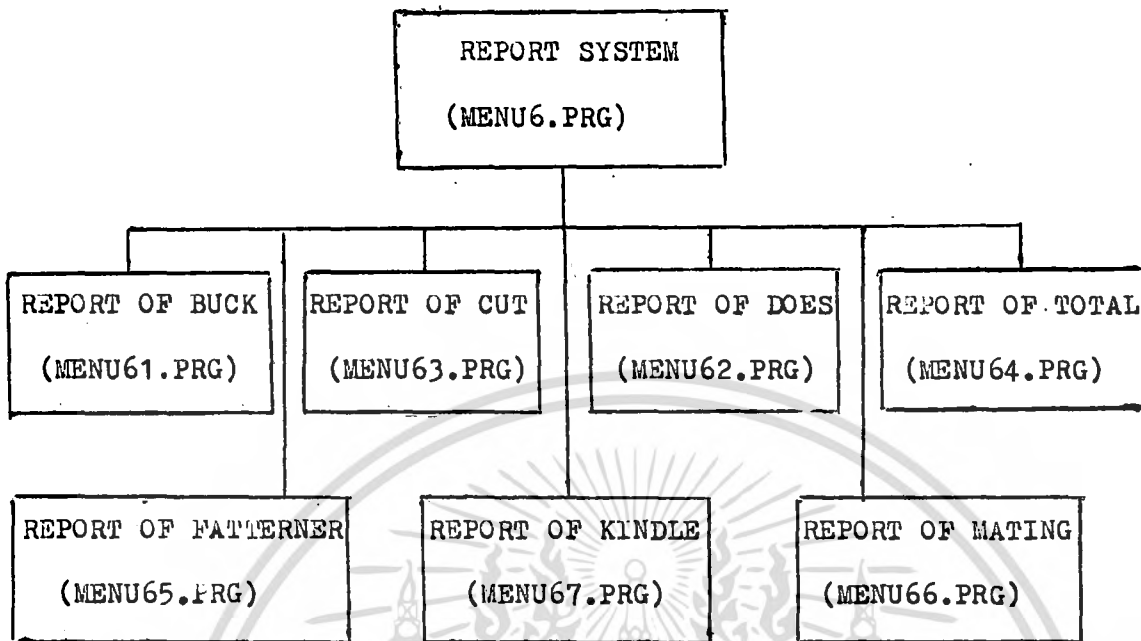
REPORT SYSTEM
(MENU6.PRG)

REPORT OF BUCK
(MENU61.PRG)

REPORT OF CUT
(MENU63.PRG)

REPORT OF DOES
(MENU62.PRG)

REPORT OF TOTAL
(MENU64.PRG)

REPORT OF FATTERNER
(MENU65.PRG)

REPORT OF KINDLE
(MENU67.PRG)

REPORT OF MATING
(MENU66.PRG)